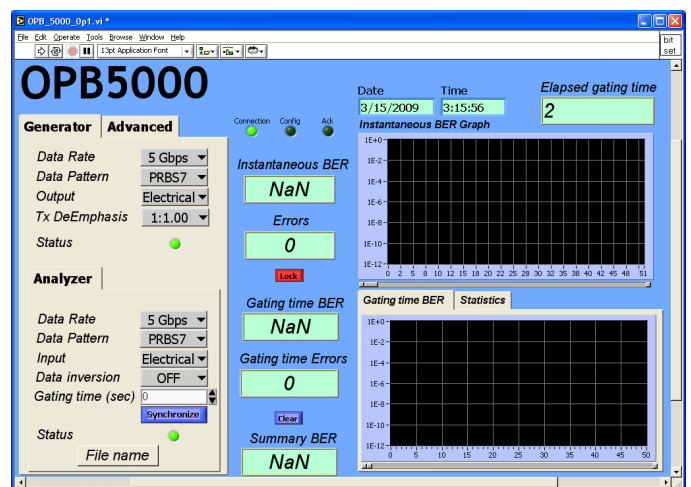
OPB_5000_0p1.vi *

File Edit Operate Tools Browse Window Help

13pt Application Font

bit set

OPB5000

Generator Advanced

Data Rate 5 Gbps
Data Pattern PRBS7
Output Electrical
Tx DeEmphasis 1:1.00
Status

Analyzer

Data Rate 5 Gbps
Data Pattern PRBS7
Input Electrical
Data inversion OFF
Gating time (sec) 0
Synchronize
Status
File name

Connection Config Ack

Instantaneous BER
NaN
Errors
0
Lock

Gating time BER
NaN
Gating time Errors
0
Clear
Summary BER
NaN

Date 3/15/2009
Time 3:15:56
Elapsed gating time 2

Instantaneous BER Graph

1E+0
1E-2
1E-4
1E-6
1E-8
1E-10
1E-12
0 2 5 8 10 12 15 18 20 22 25 28 30 32 35 38 40 42 45 48 51

Gating time BER Statistics

1E+0
1E-2
1E-4
1E-6
1E-8
1E-10
1E-12
0 5 10 15 20 25 30 35 40 45 50